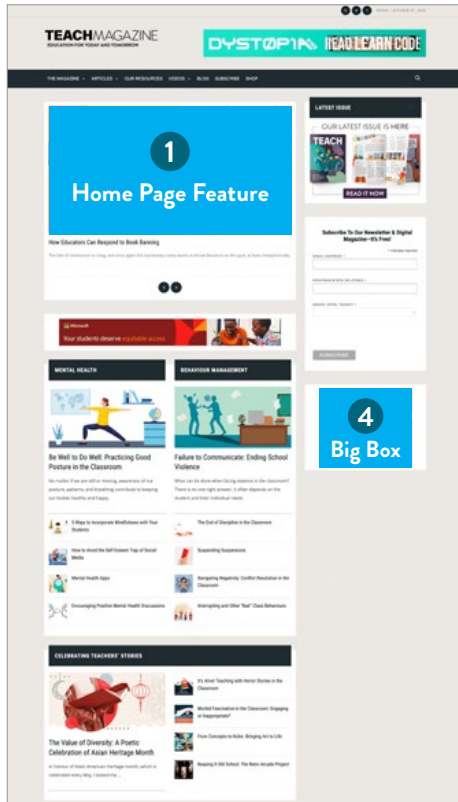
TEACHMAGAZINE
EDUCATION FOR TODAY AND TOMORROW

DYSTOPIA READ LEARN CODE

THE MAGAZINE ARTICLES OUR RESOURCES VIDEOS BLOG SUBSCRIBE SHOP

1
Home Page Feature

How Educators Can Respond to Book Banning

LATEST ISSUE
OUR LATEST ISSUE IS HERE
TEACH
READ IT NOW

Subscribe To Our Newsletter & Digital Magazine—It's Free!

SUBSCRIBE

Microsoft
Your students deserve equitable access.

MENTAL HEALTH

Be Well to Do Well: Practicing Good Posture in the Classroom

5 Ways to Incorporate Mindfulness with Your Students
How to Avoid the Self-Esteem Trap of Social Media
Mental Health Apps
Encouraging Positive Mental Health Discussions

BEHAVIOUR MANAGEMENT

Failure to Communicate: Ending School Violence

The End of Discipline in the Classroom
Suspending Suspensions
Navigating Negativity: Conflict Resolution in the Classroom
Interrupting and Other "Bad" Class Behaviours

4
Big Box

CELEBRATING TEACHERS' STORIES

The Value of Diversity: A Poetic Celebration of Asian Heritage Month

It's Alive! Teaching with Horror Stories in the Classroom
Morbid Fascination in the Classroom: Engaging or Inappropriate?
From Concepts to Kicks: Bringing Art to Life
Keeping It Old School: The Retro Arcade Project